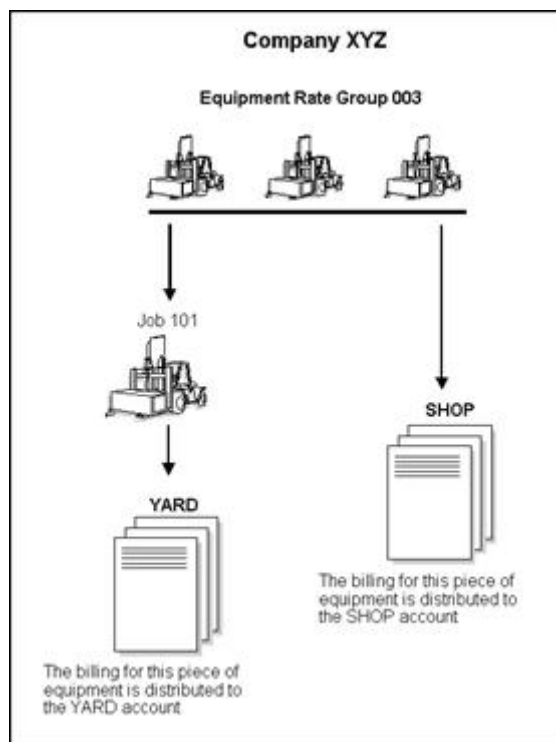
Company XYZ

Equipment Rate Group 003

Job 101

SHOP

YARD

The billing for this piece of equipment is distributed to the SHOP account

The billing for this piece of equipment is distributed to the YARD account